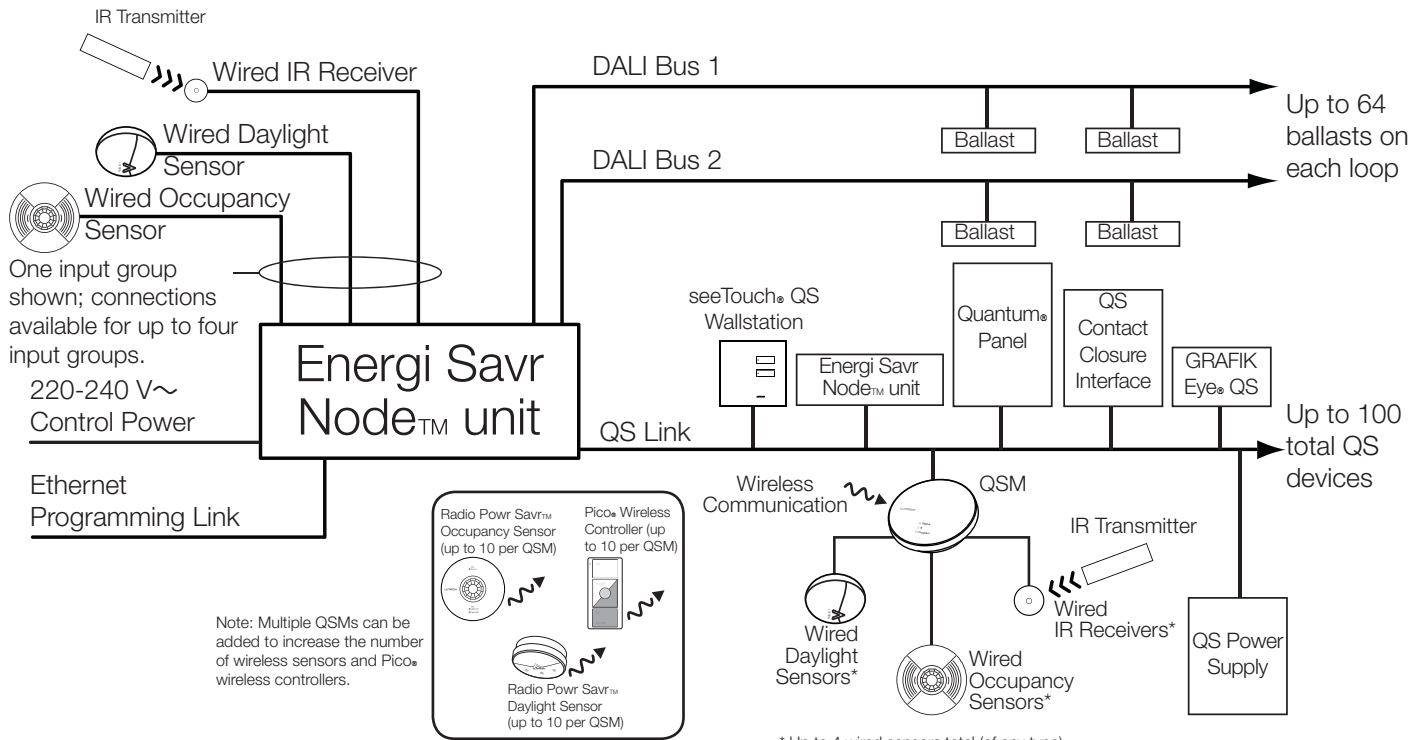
IR Transmitter

Wired IR Receiver

Wired Daylight Sensor

Wired Occupancy Sensor

One input group shown; connections available for up to four input groups.

220-240 V~ Control Power

Ethernet Programming Link

Energi Savr Node™ unit

DALI Bus 1

DALI Bus 2

Ballast

Ballast

Ballast

Ballast

Up to 64 ballasts on each loop

seeTouch® QS Wallstation

Energi Savr Node™ unit

Quantum® Panel

QS Contact Closure Interface

GRAFIK Eye® QS

QS Link

Up to 100 total QS devices

Wireless Communication

QSM

IR Transmitter

Radio Powr Savr™ Occupancy Sensor (up to 10 per QSM)

Pico® Wireless Controller (up to 10 per QSM)

Radio Powr Savr™ Daylight Sensor (up to 10 per QSM)

Note: Multiple QSMs can be added to increase the number of wireless sensors and Pico® wireless controllers.

Wired Daylight Sensors*

Wired Occupancy Sensors*

Wired IR Receivers*

QS Power Supply

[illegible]